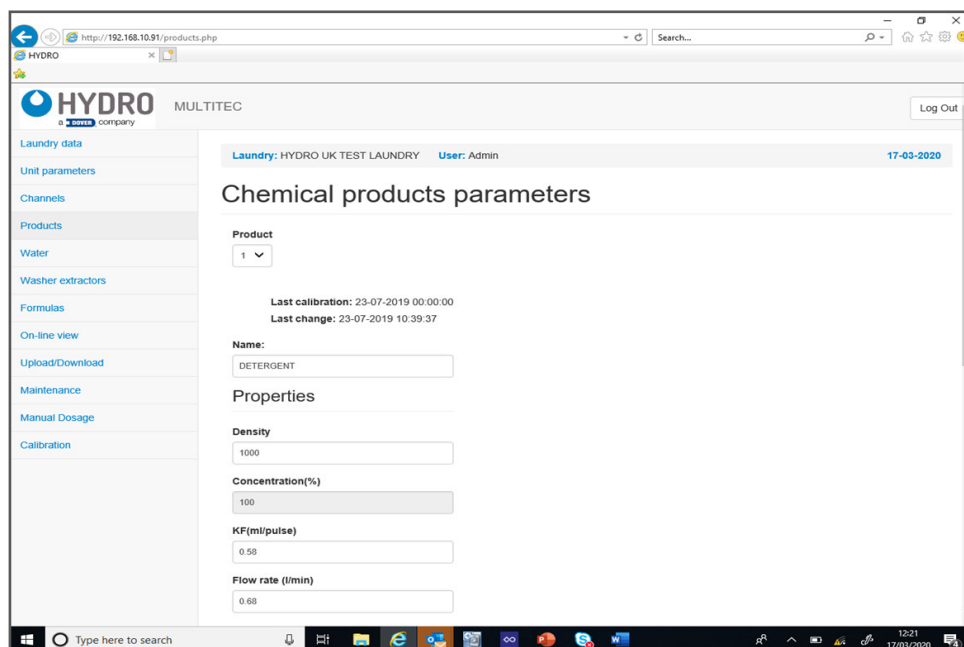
http://192.168.10.91/products.php
Search...
HYDRO

HYDRO
a DOVER company
MULTITEC
Log Out

Laundry data
Unit parameters
Channels
Products
Water
Washer extractors
Formulas
On-line view
Upload/Download
Maintenance
Manual Dosage
Calibration

Laundry: HYDRO UK TEST LAUNDRY User: Admin 17-03-2020

Chemical products parameters

Product
1

Last calibration: 23-07-2019 00:00:00
Last change: 23-07-2019 10:39:37

Name:
DETERGENT

Properties

Density
1000

Concentration(%)
100

KF(ml/pulse)
0.58

Flow rate (l/min)
0.68

Type here to search
12:21
17/03/2020